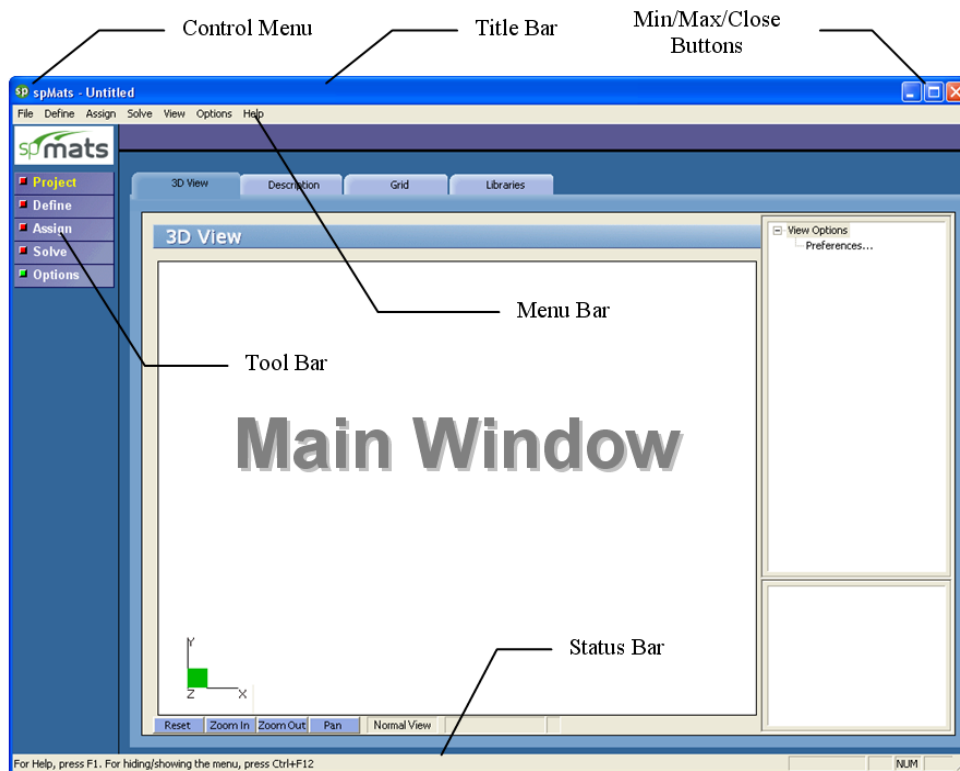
Control Menu

Title Bar

Min/Max/Close Buttons

spMats - Untitled

File Define Assign Solve View Options Help

spmats

Project
Define
Assign
Solve
Options

3D View
Description
Grid
Libraries

3D View

View Options
Preferences...

Menu Bar

Tool Bar

Main Window

Status Bar

Y
Z
X

Reset
Zoom In
Zoom Out
Pan
Normal View

For Help, press F1. For hiding/showing the menu, press Ctrl+F12

NUM